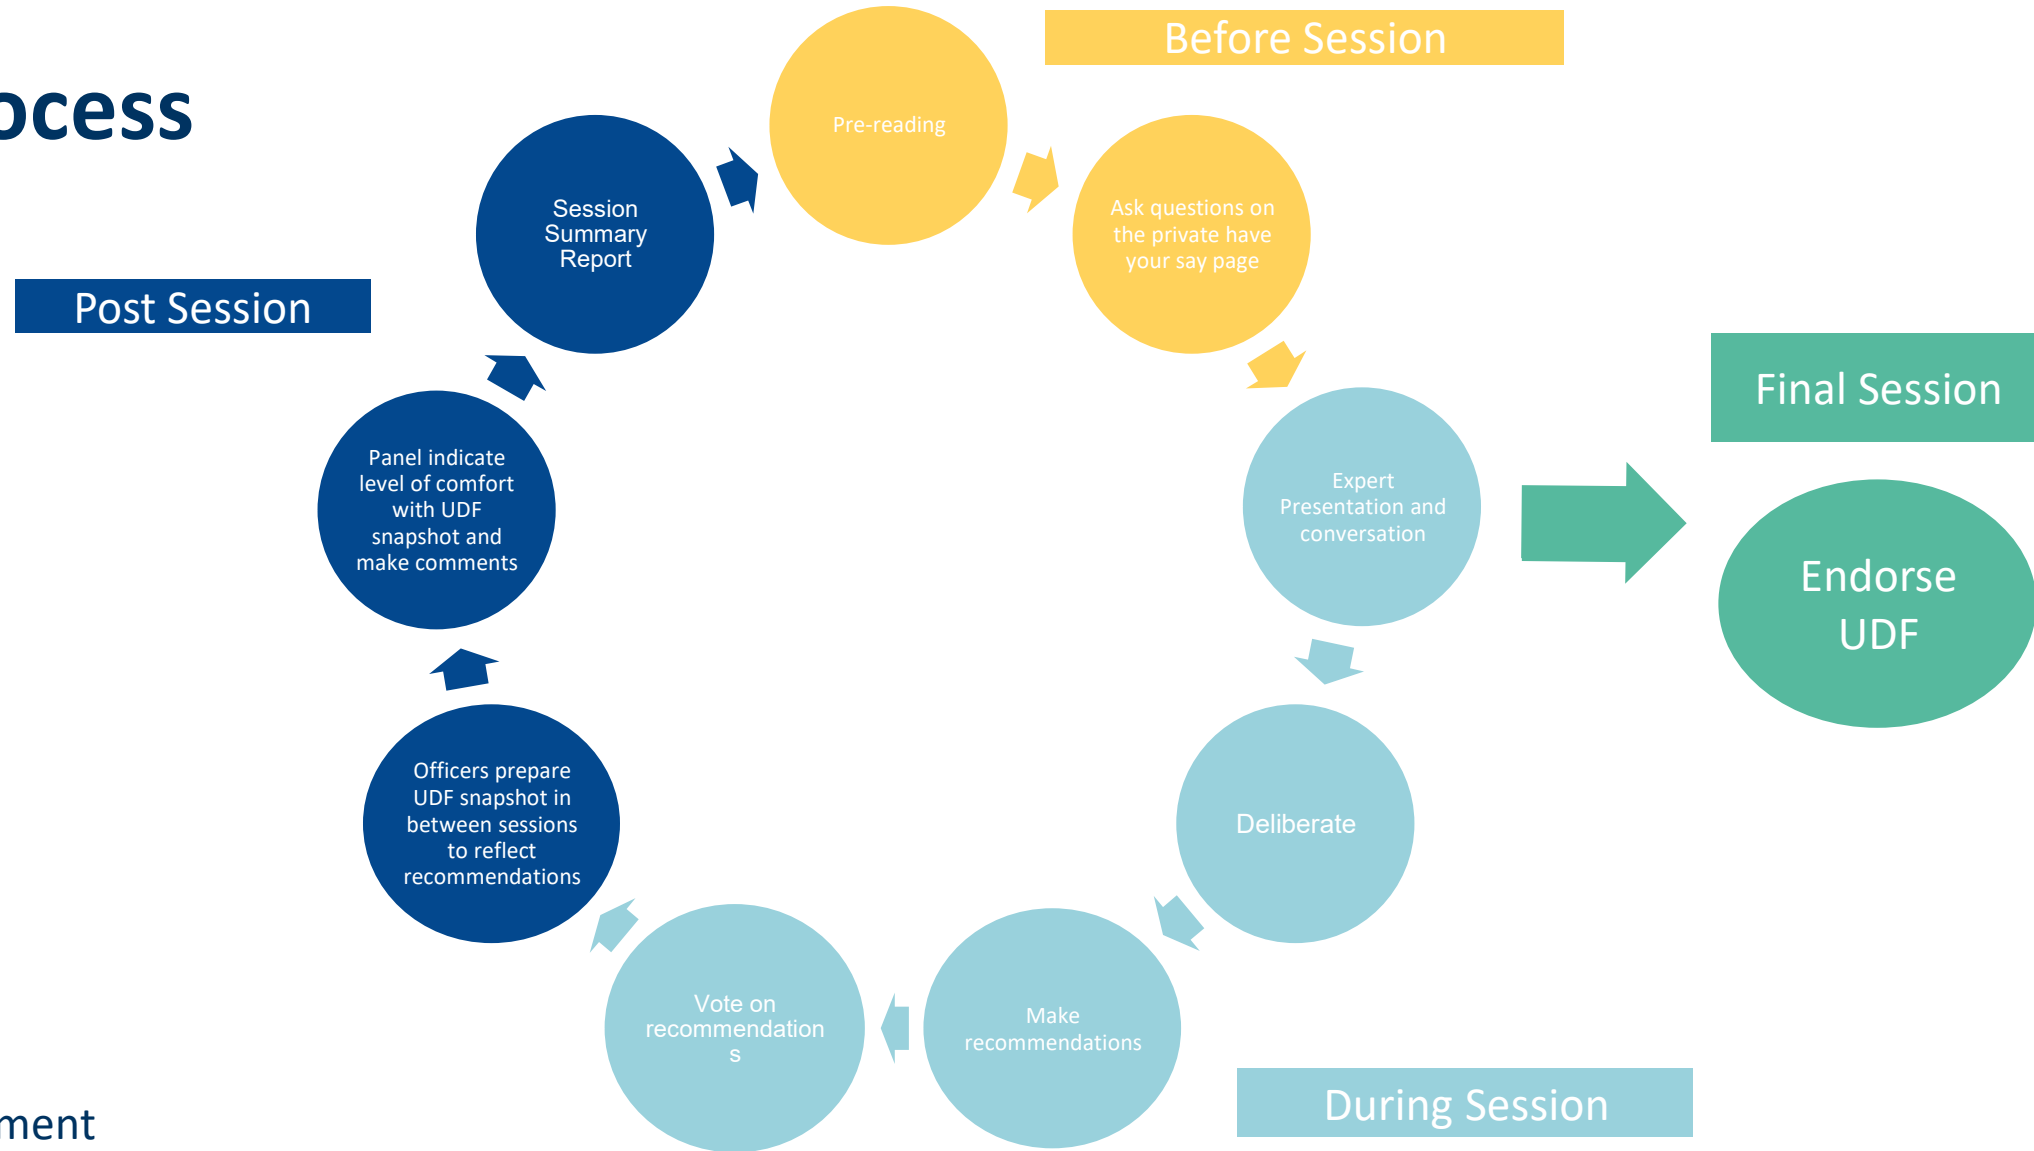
ocess

Before Session

Pre-reading

Ask questions on the private have your say page

Expert Presentation and conversation

Deliberate

Make recommendations

Vote on recommendation s

Officers prepare UDF snapshot in between sessions to reflect recommendations

Panel indicate level of comfort with UDF snapshot and make comments

Session Summary Report

Post Session

Final Session

Endorse UDF

During Session

ment